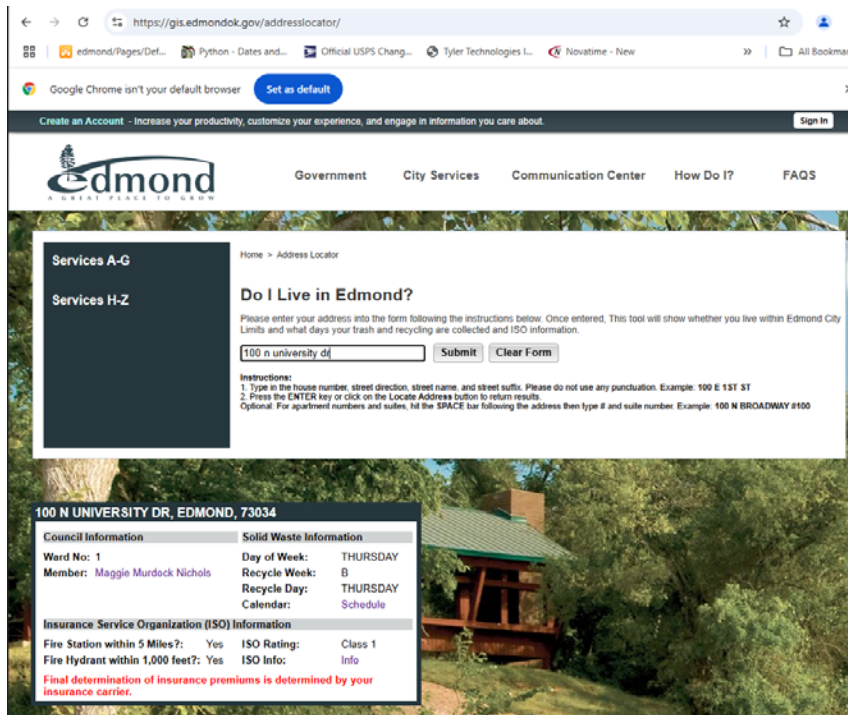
https://gis.edmondok.gov/addresslocator/

edmond/Pages/Def... Python - Dates and... Official USPS Chang... Tyler Technologies I... Novatime - New » All Bookmar

Google Chrome isn't your default browser Set as default

Create an Account - Increase your productivity, customize your experience, and engage in information you care about. Sign In

edmond
A GREAT PLACE TO GROW

Government City Services Communication Center How Do I? FAQS

Services A-G

Services H-Z

Home > Address Locator

Do I Live in Edmond?

Please enter your address into the form following the instructions below. Once entered, This tool will show whether you live within Edmond City Limits and what days your trash and recycling are collected and ISO information.

100 n university dr Submit Clear Form

Instructions:
1. Type in the house number, street direction, street name, and street suffix. Please do not use any punctuation. Example: 100 E 1ST ST
2. Press the ENTER key or click on the Locate Address button to return results.
Optional: For apartment numbers and suites, hit the SPACE bar following the address then type # and suite number. Example: 100 N BROADWAY #100

100 N UNIVERSITY DR, EDMOND, 73034

| Council Information | | Solid Waste Information | |
|---|---|---|---|
| Ward No: | 1 | Day of Week: | THURSDAY |
| Member: | Maggie Murdock Nichols | Recycle Week: | B |
| | | Recycle Day: | THURSDAY |
| | | Calendar: | Schedule |

Insurance Service Organization (ISO) Information

| | | | |
|---|---|---|---|
| Fire Station within 5 Miles?: | Yes | ISO Rating: | Class 1 |
| Fire Hydrant within 1,000 feet?: | Yes | ISO Info: | Info |

Final determination of insurance premiums is determined by your insurance carrier.